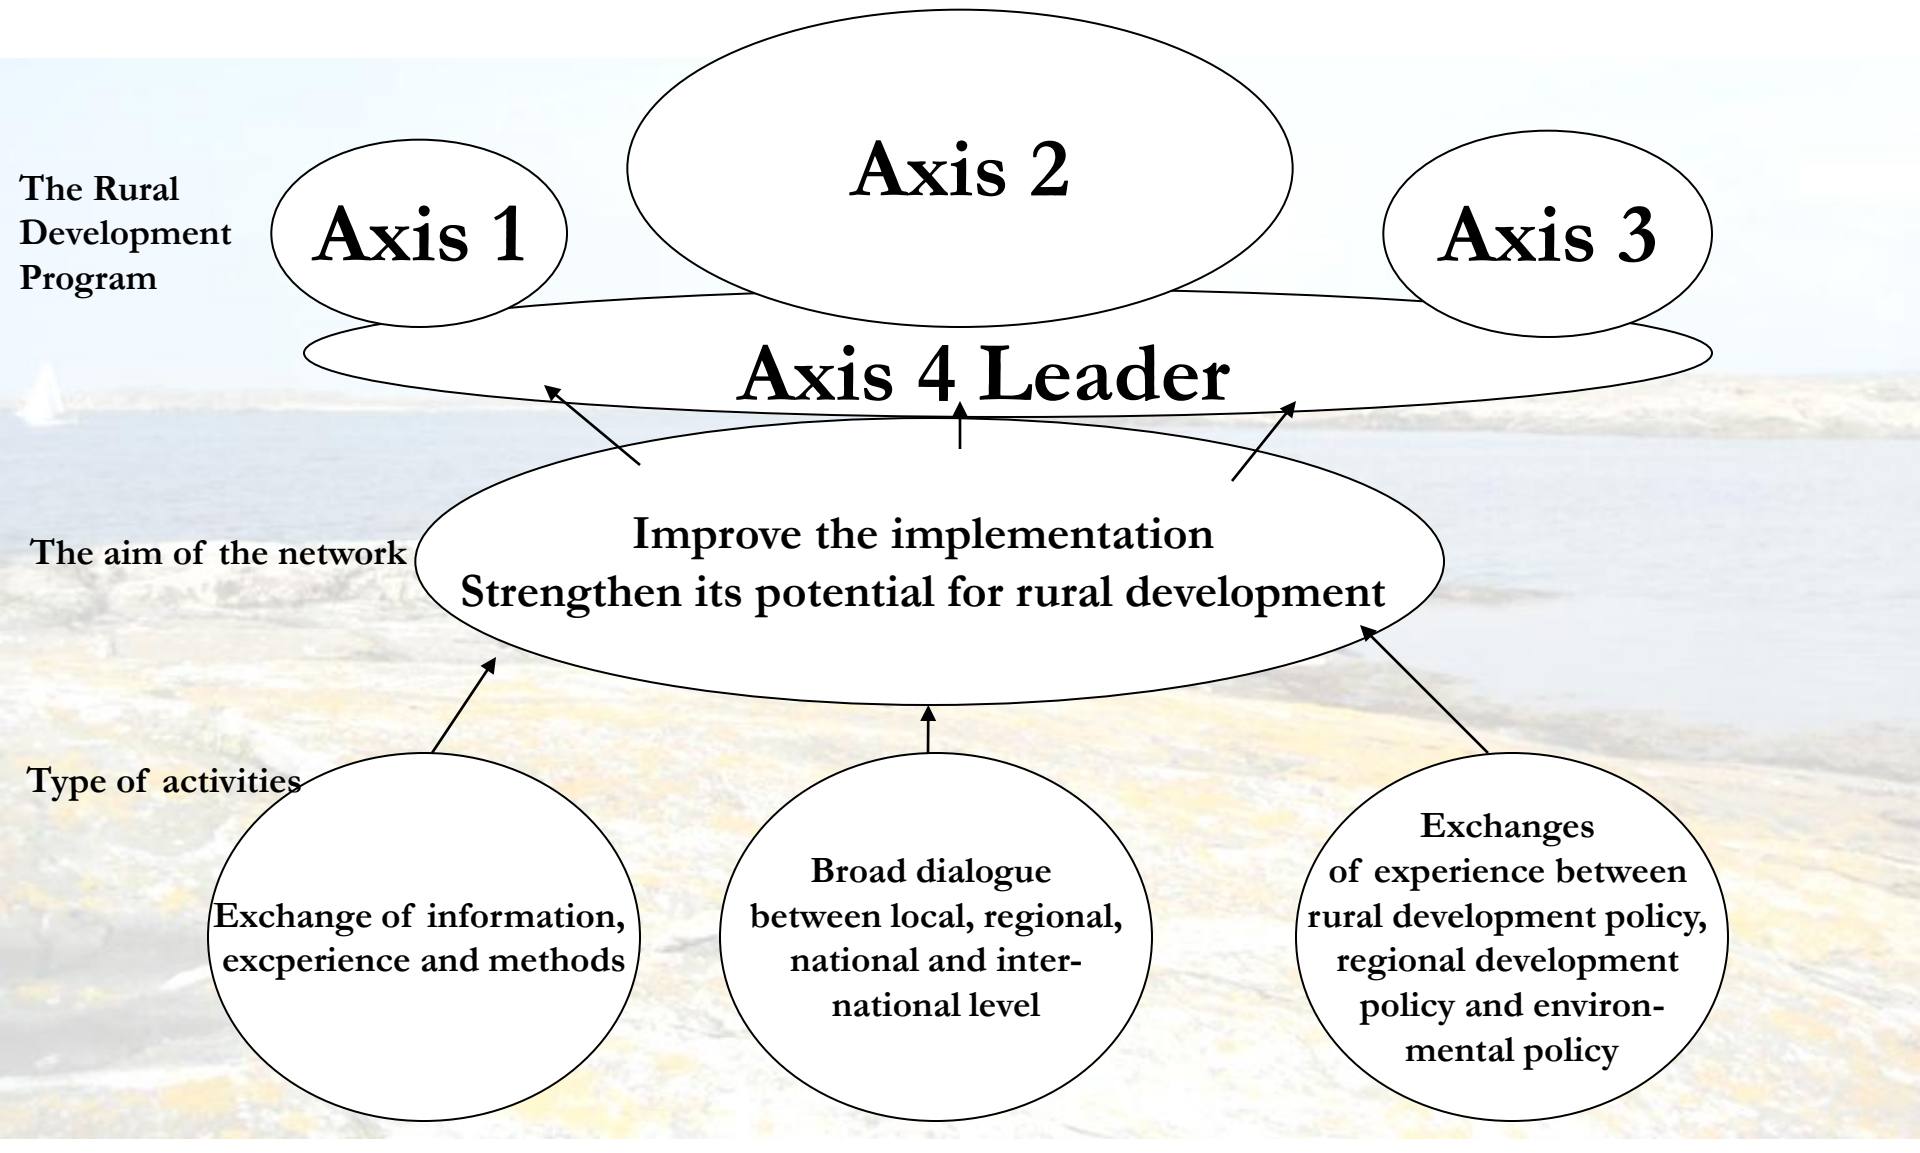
The Rural Development Program

Axis 1

Axis 2

Axis 3

Axis 4 Leader

The aim of the network

Improve the implementation
Strengthen its potential for rural development

Type of activities

Exchange of information, excperience and methods

Broad dialogue between local, regional, national and international level

Exchanges of experience between rural development policy, regional development policy and environmental policy